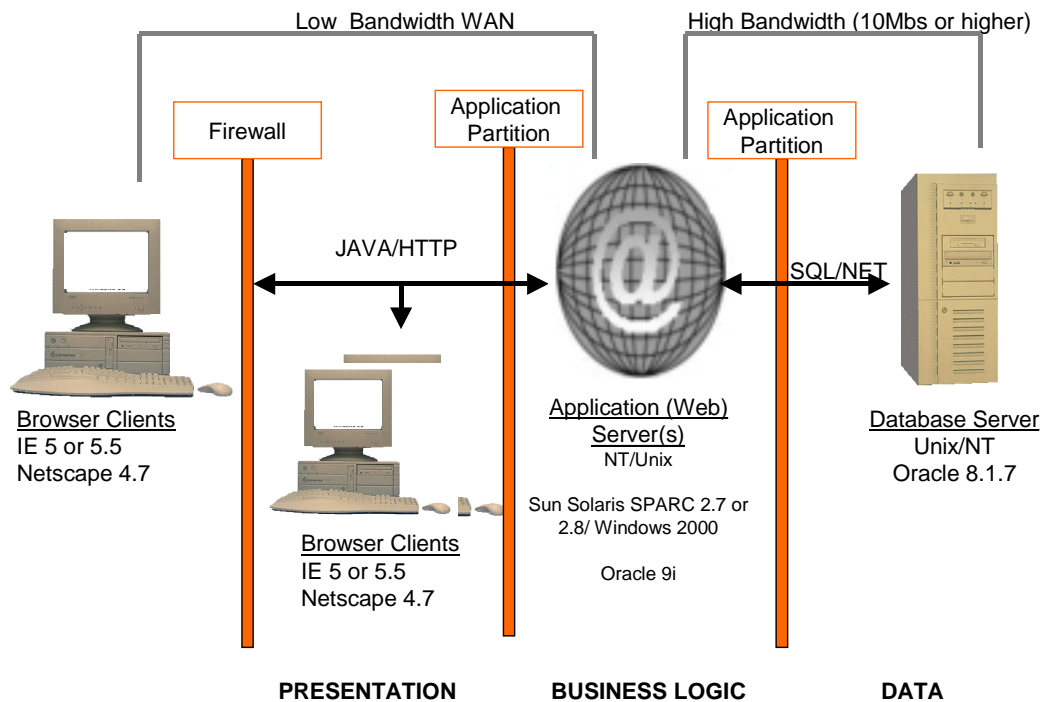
Low Bandwidth WAN

High Bandwidth (10Mbs or higher)

Firewall

Application Partition

Application Partition

JAVA/HTTP

SQL/NET

Browser Clients
IE 5 or 5.5
Netscape 4.7

Browser Clients
IE 5 or 5.5
Netscape 4.7

Application (Web) Server(s)
NT/Unix

Sun Solaris SPARC 2.7 or 2.8/ Windows 2000

Oracle 9i

Database Server
Unix/NT
Oracle 8.1.7

PRESENTATION

BUSINESS LOGIC

DATA